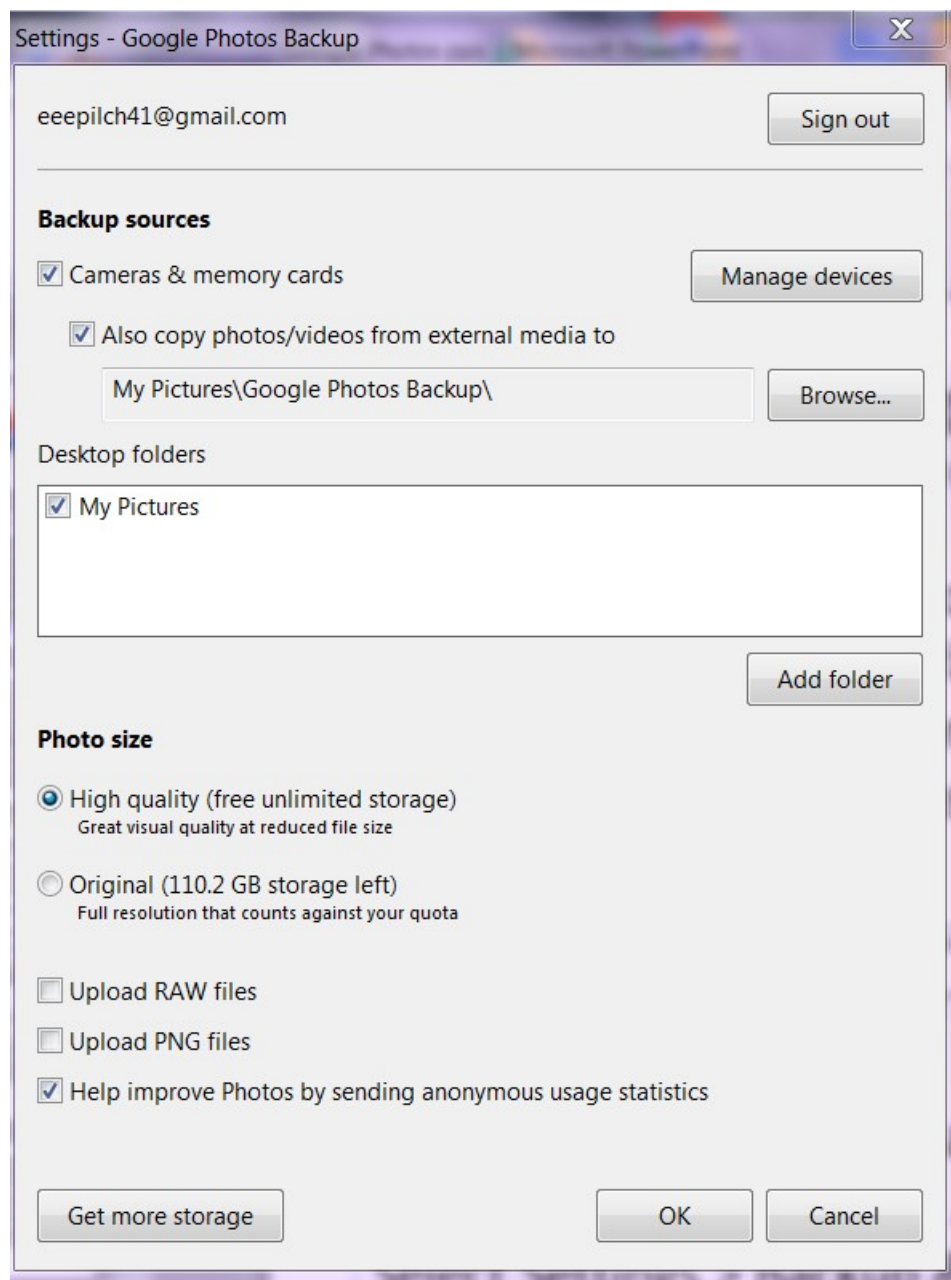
Settings - Google Photos Backup

X

eeepilch41@gmail.com

Sign out

Backup sources

Cameras & memory cards

Manage devices

Also copy photos/videos from external media to

My Pictures\Google Photos Backup\

Browse...

Desktop folders

My Pictures

Add folder

Photo size

High quality (free unlimited storage)
Great visual quality at reduced file size

Original (110.2 GB storage left)
Full resolution that counts against your quota

Upload RAW files

Upload PNG files

Help improve Photos by sending anonymous usage statistics

Get more storage

OK

Cancel